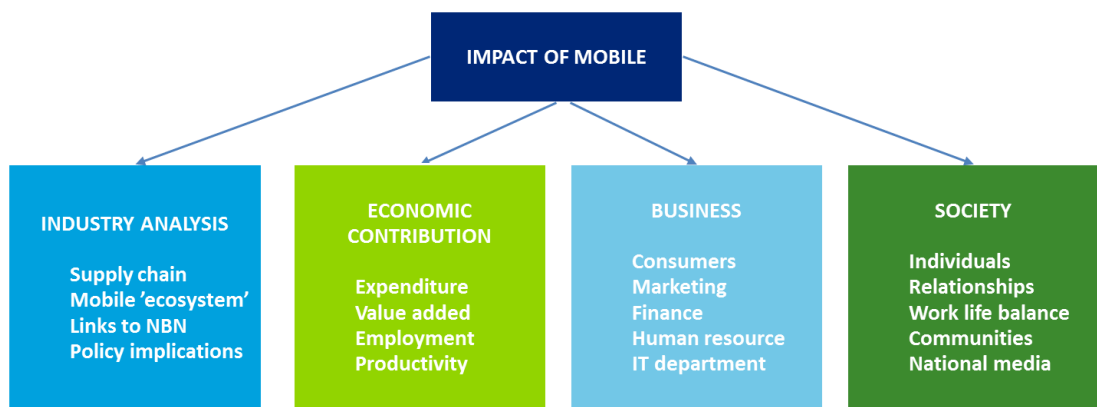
IMPACT OF MOBILE

INDUSTRY ANALYSIS

Supply chain
Mobile 'ecosystem'
Links to NBN
Policy implications

ECONOMIC CONTRIBUTION

Expenditure
Value added
Employment
Productivity

BUSINESS

Consumers
Marketing
Finance
Human resource
IT department

SOCIETY

Individuals
Relationships
Work life balance
Communities
National media